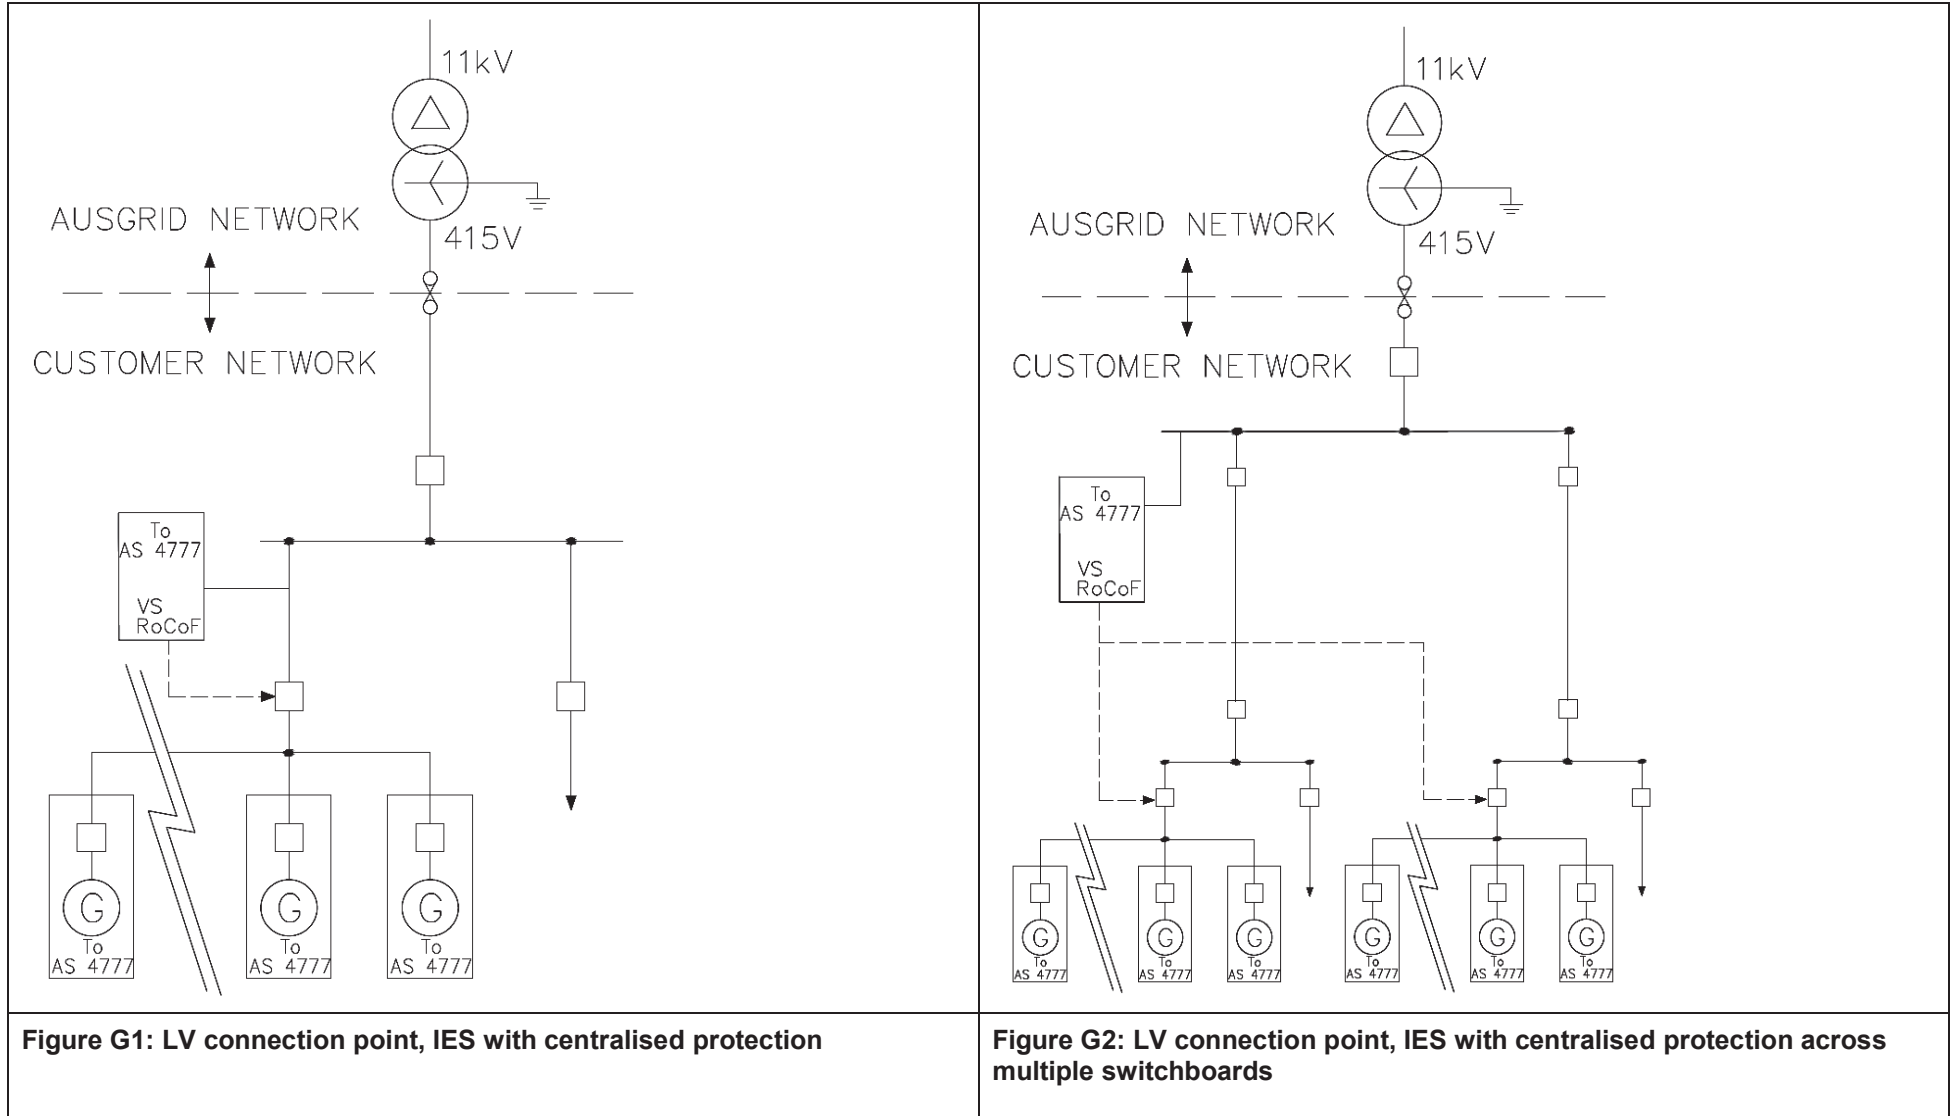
11kV

AUSGRID NETWORK

415V

CUSTOMER NETWORK

To
AS 4777

VS
RoCoF

G
To
AS 4777

G
To
AS 4777

G
To
AS 4777

11kV

AUSGRID NETWORK

415V

CUSTOMER NETWORK

To
AS 4777

VS
RoCoF

G
To
AS 4777

G
To
AS 4777

G
To
AS 4777

G
To
AS 4777

G
To
AS 4777

G
To
AS 4777

| Figure G1: LV connection point, IES with centralised protection | Figure G2: LV connection point, IES with centralised protection across multiple switchboards |